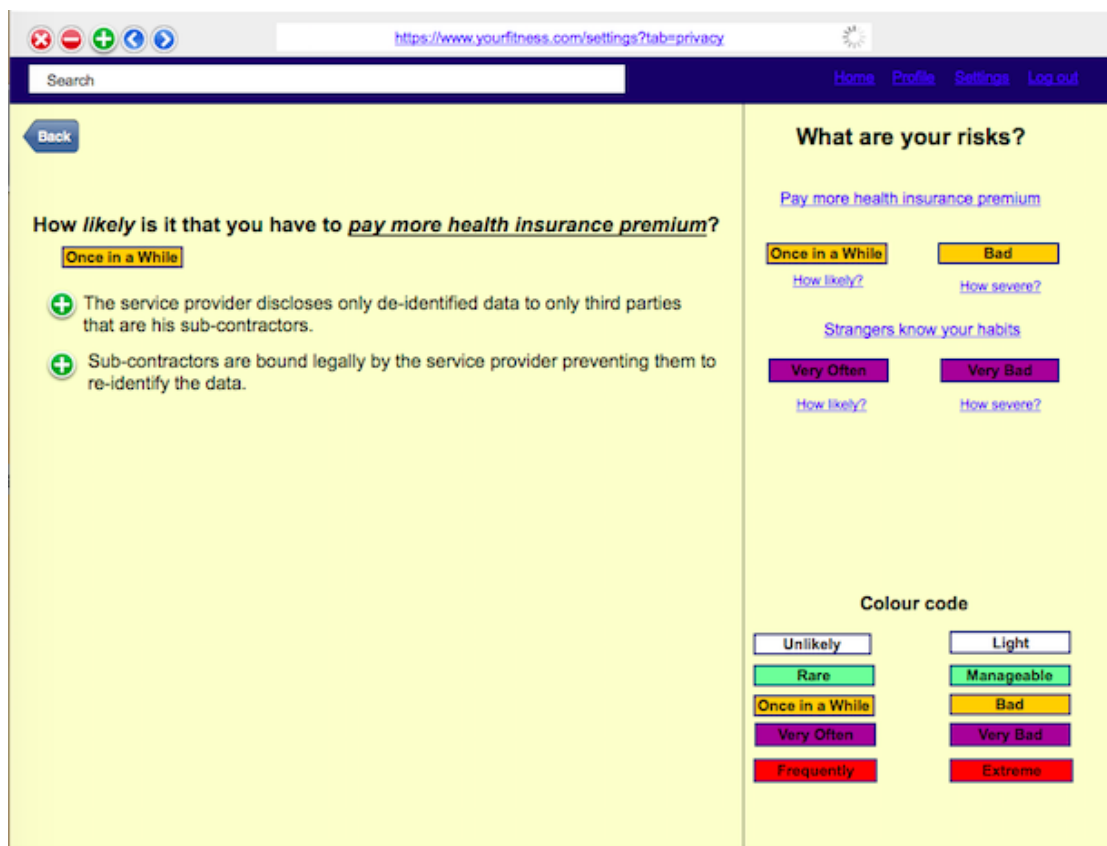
https://www.yourfitness.com/settings?tab=privacy

Search

Home Profile Settings Log out

Back

How *likely* is it that you have to *pay more health insurance premium*?

Once in a While

The service provider discloses only de-identified data to only third parties that are his sub-contractors.

Sub-contractors are bound legally by the service provider preventing them to re-identify the data.

What are your risks?

Pay more health insurance premium

Once in a While

Bad

How likely?

How severe?

Strangers know your habits

Very Often

Very Bad

How likely?

How severe?

Colour code

Unlikely

Light

Rare

Manageable

Once in a While

Bad

Very Often

Very Bad

Frequently

Extreme